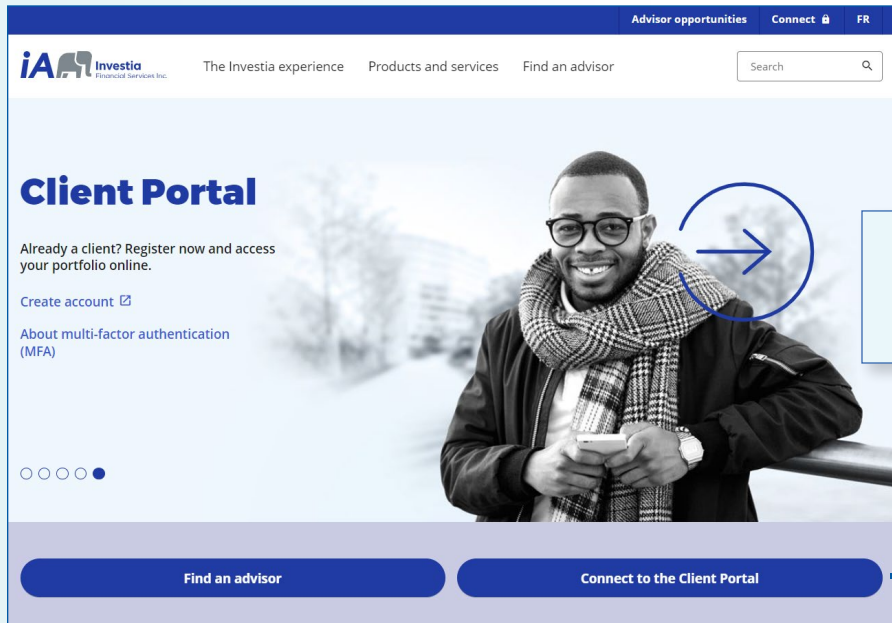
Advisor opportunities Connect FR

iA Investia Financial Services Inc.

The Investia experience Products and services Find an advisor

Search

Client Portal

Already a client? Register now and access your portfolio online.

Create account

About multi-factor authentication (MFA)

Find an advisor

Connect to the Client Portal